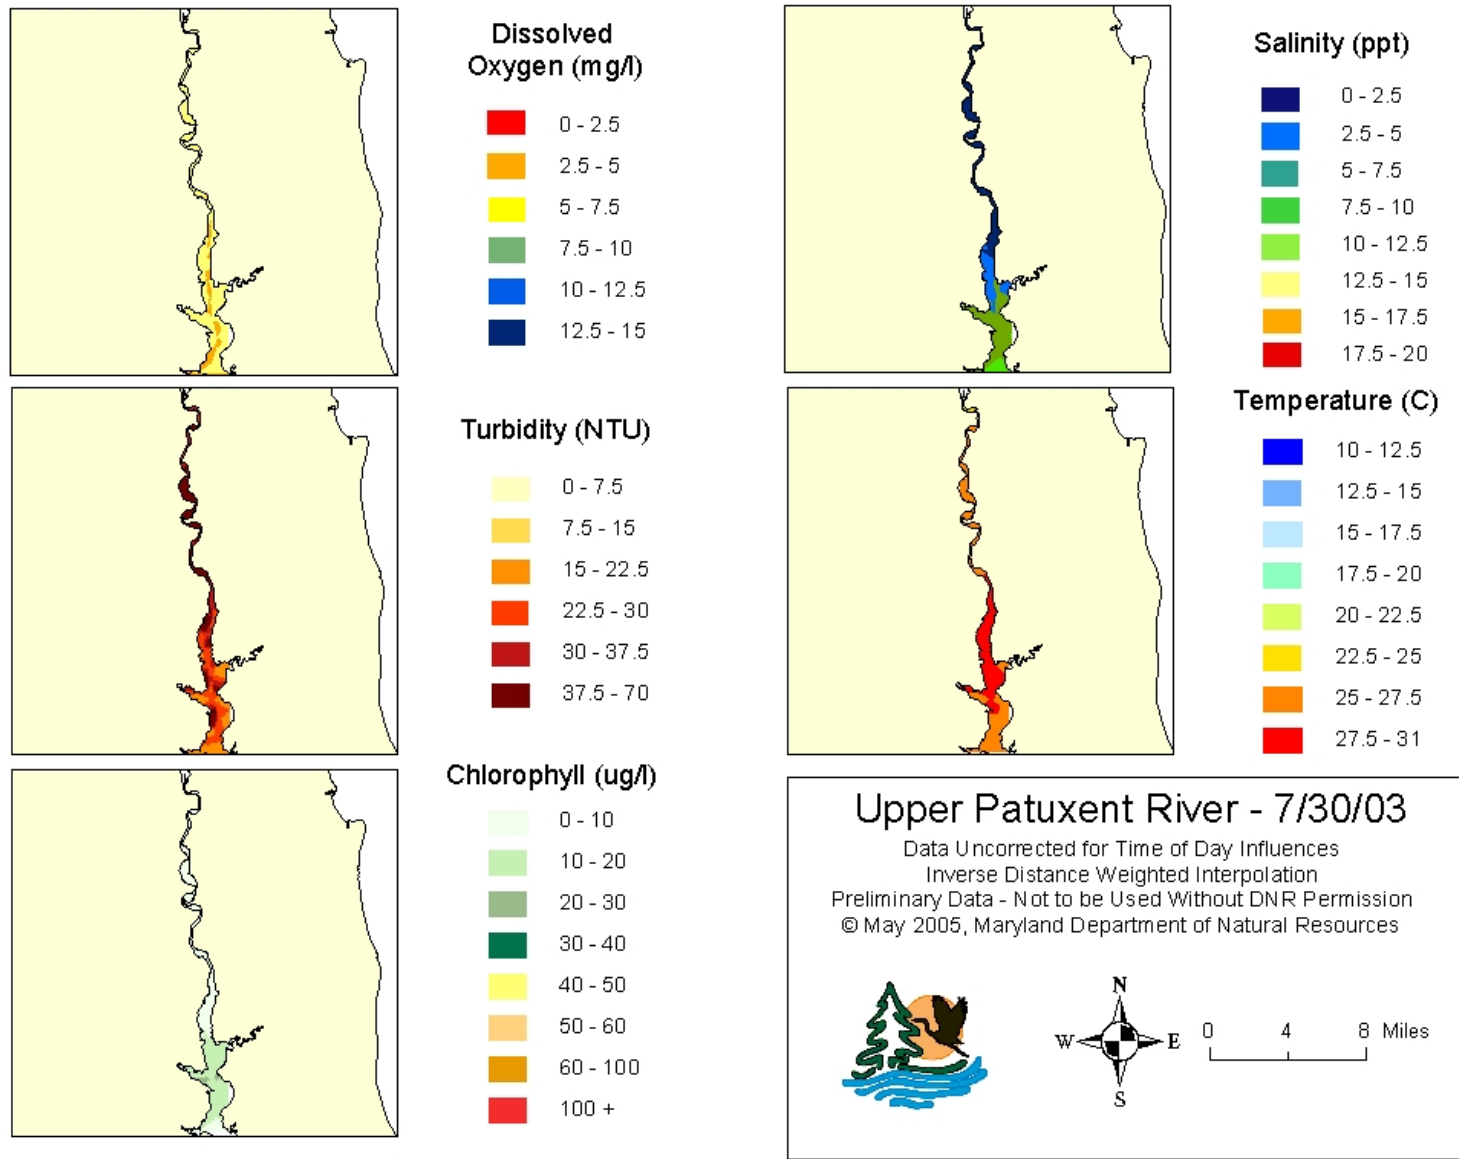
Dissolved Oxygen (mg/l)

0 - 2.5
2.5 - 5
5 - 7.5
7.5 - 10
10 - 12.5
12.5 - 15

Salinity (ppt)

0 - 2.5
2.5 - 5
5 - 7.5
7.5 - 10
10 - 12.5
12.5 - 15
15 - 17.5
17.5 - 20

Turbidity (NTU)

0 - 7.5
7.5 - 15
15 - 22.5
22.5 - 30
30 - 37.5
37.5 - 70

Temperature (C)

10 - 12.5
12.5 - 15
15 - 17.5
17.5 - 20
20 - 22.5
22.5 - 25
25 - 27.5
27.5 - 31

Chlorophyll (ug/l)

0 - 10
10 - 20
20 - 30
30 - 40
40 - 50
50 - 60
60 - 100
100 +

Upper Patuxent River - 7/30/03

Data Uncorrected for Time of Day Influences
Inverse Distance Weighted Interpolation
Preliminary Data - Not to be Used Without DNR Permission
© May 2005, Maryland Department of Natural Resources

N
W E
S

0 4 8 Miles